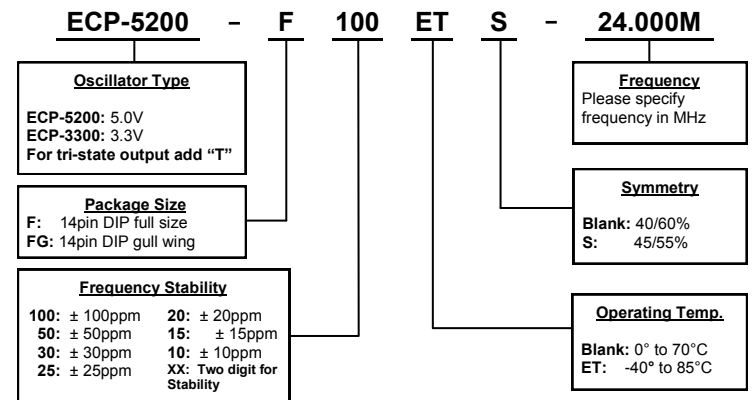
ECP-5200 - F 100 ET S - 24.000M

Oscillator Type

ECP-5200: 5.0V
ECP-3300: 3.3V
For tri-state output add "T"

Package Size
F: 14pin DIP full size
FG: 14pin DIP gull wing

Frequency Stability

| | |
|---|---|
| 100: ± 100ppm | 20: ± 20ppm |
| 50: ± 50ppm | 15: ± 15ppm |
| 30: ± 30ppm | 10: ± 10ppm |
| 25: ± 25ppm | XX: Two digit for Stability |

Frequency
Please specify frequency in MHz

Symmetry

Blank: 40/60%
S: 45/55%

Operating Temp.

Blank: 0° to 70°C
ET: -40° to 85°C